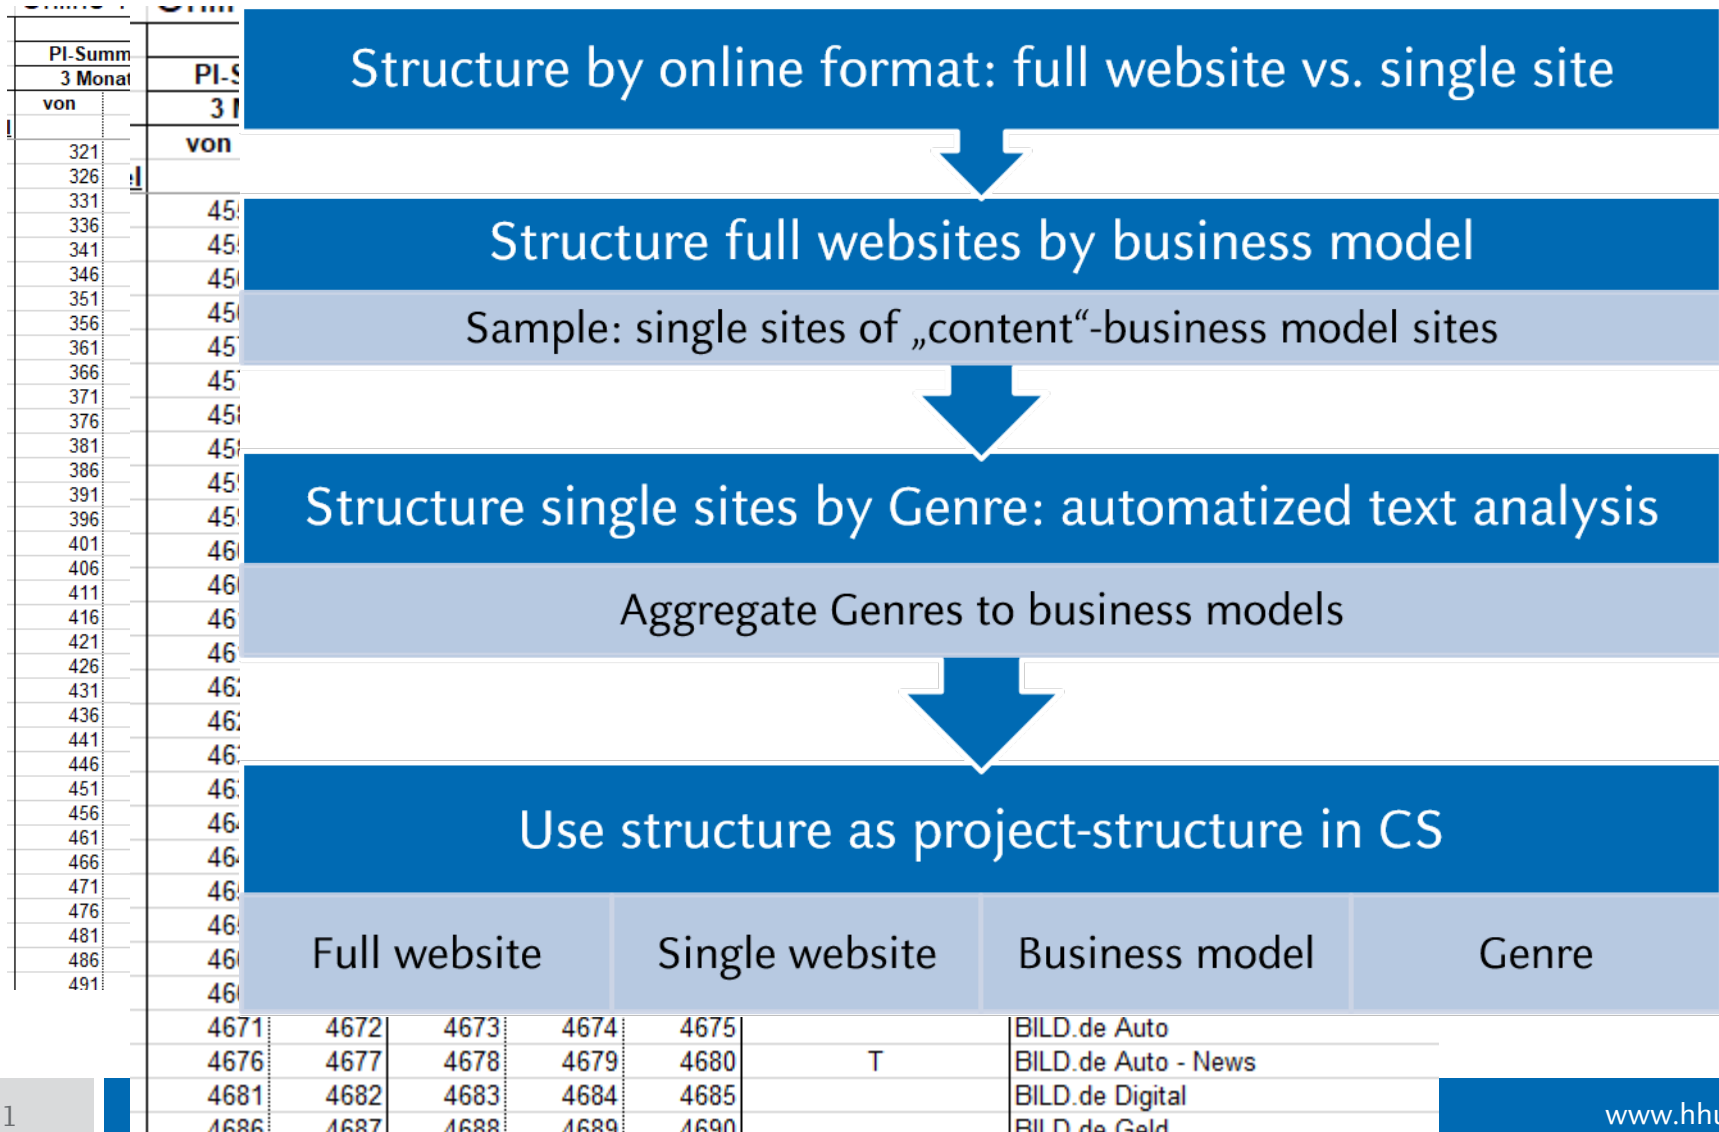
PI-Summ
3 Monat
von

321
326
331
336
341
346
351
356
361
366
371
376
381
386
391
396
401
406
411
416
421
426
431
436
441
446
451
456
461
466
471
476
481
486
491

PI-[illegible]
3 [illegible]
von

Structure by online format: full website vs. single site

Structure full websites by business model

Sample: single sites of „content“-business model sites

Structure single sites by Genre: automatized text analysis

Aggregate Genres to business models

Use structure as project-structure in CS

| Full website | Single website | Business model | Genre |
|---|---|---|---|

| 4671 | 4672 | 4673 | 4674 | 4675 | | BILD.de Auto |
|---|---|---|---|---|---|---|
| 4676 | 4677 | 4678 | 4679 | 4680 | T | BILD.de Auto - News |
| 4681 | 4682 | 4683 | 4684 | 4685 | | BILD.de Digital |
| 4686 | 4687 | 4688 | 4689 | 4690 | | BILD.de Geld |

1

www.hhu